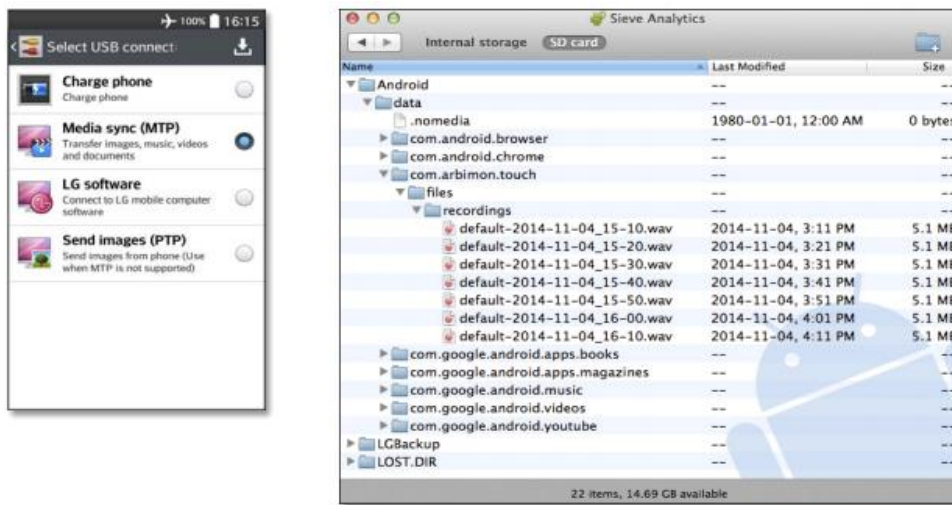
100% 16:15
Select USB connect

Charge phone
Charge phone

Media sync (MTP)
Transfer images, music, videos and documents

LG software
Connect to LG mobile computer software

Send images (PTP)
Send images from phone (Use when MTP is not supported)

Sieve Analytics

Internal storage SD card

| Name | Last Modified | Size |
|---|---|---|
| Android | -- | -- |
| data | -- | -- |
| .nomedia | 1980-01-01, 12:00 AM | 0 bytes |
| com.android.browser | -- | -- |
| com.android.chrome | -- | -- |
| com.arbimon.touch | -- | -- |
| files | -- | -- |
| recordings | -- | -- |
| default-2014-11-04_15-10.wav | 2014-11-04, 3:11 PM | 5.1 MB |
| default-2014-11-04_15-20.wav | 2014-11-04, 3:21 PM | 5.1 MB |
| default-2014-11-04_15-30.wav | 2014-11-04, 3:31 PM | 5.1 MB |
| default-2014-11-04_15-40.wav | 2014-11-04, 3:41 PM | 5.1 MB |
| default-2014-11-04_15-50.wav | 2014-11-04, 3:51 PM | 5.1 MB |
| default-2014-11-04_16-00.wav | 2014-11-04, 4:01 PM | 5.1 MB |
| default-2014-11-04_16-10.wav | 2014-11-04, 4:11 PM | 5.1 MB |
| com.google.android.apps.books | -- | -- |
| com.google.android.apps.magazines | -- | -- |
| com.google.android.music | -- | -- |
| com.google.android.videos | -- | -- |
| com.google.android.youtube | -- | -- |
| LGBackup | -- | -- |
| LOST.DIR | -- | -- |

22 items, 14.69 GB available